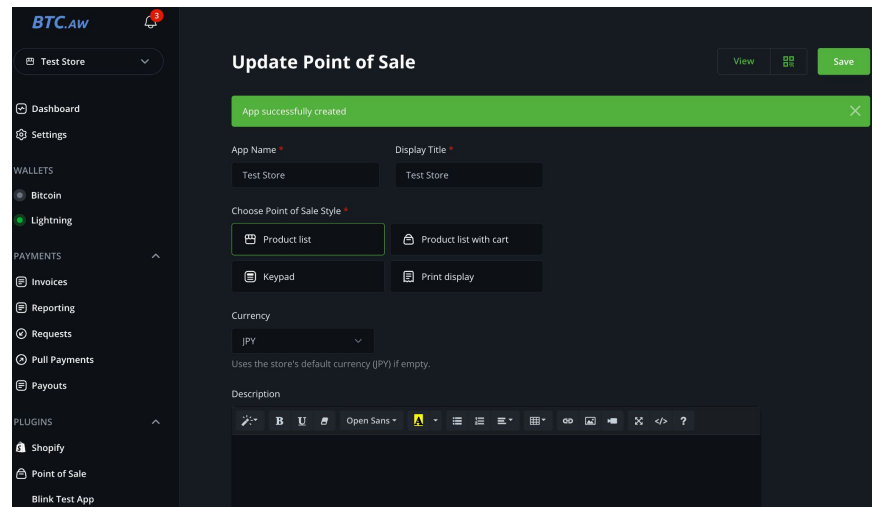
BTC.AW

3

Test Store

Dashboard
Settings

WALLETS
Bitcoin
Lightning

PAYMENTS
Invoices
Reporting
Requests
Pull Payments
Payouts

PLUGINS
Shopify
Point of Sale
Blink Test App

Update Point of Sale

View

Save

App successfully created

App Name *
Test Store

Display Title *
Test Store

Choose Point of Sale Style *
Product list
Product list with cart
Keypad
Print display

Currency
JPY
Uses the store's default currency (JPY) if empty.

Description

B U Open Sans ?